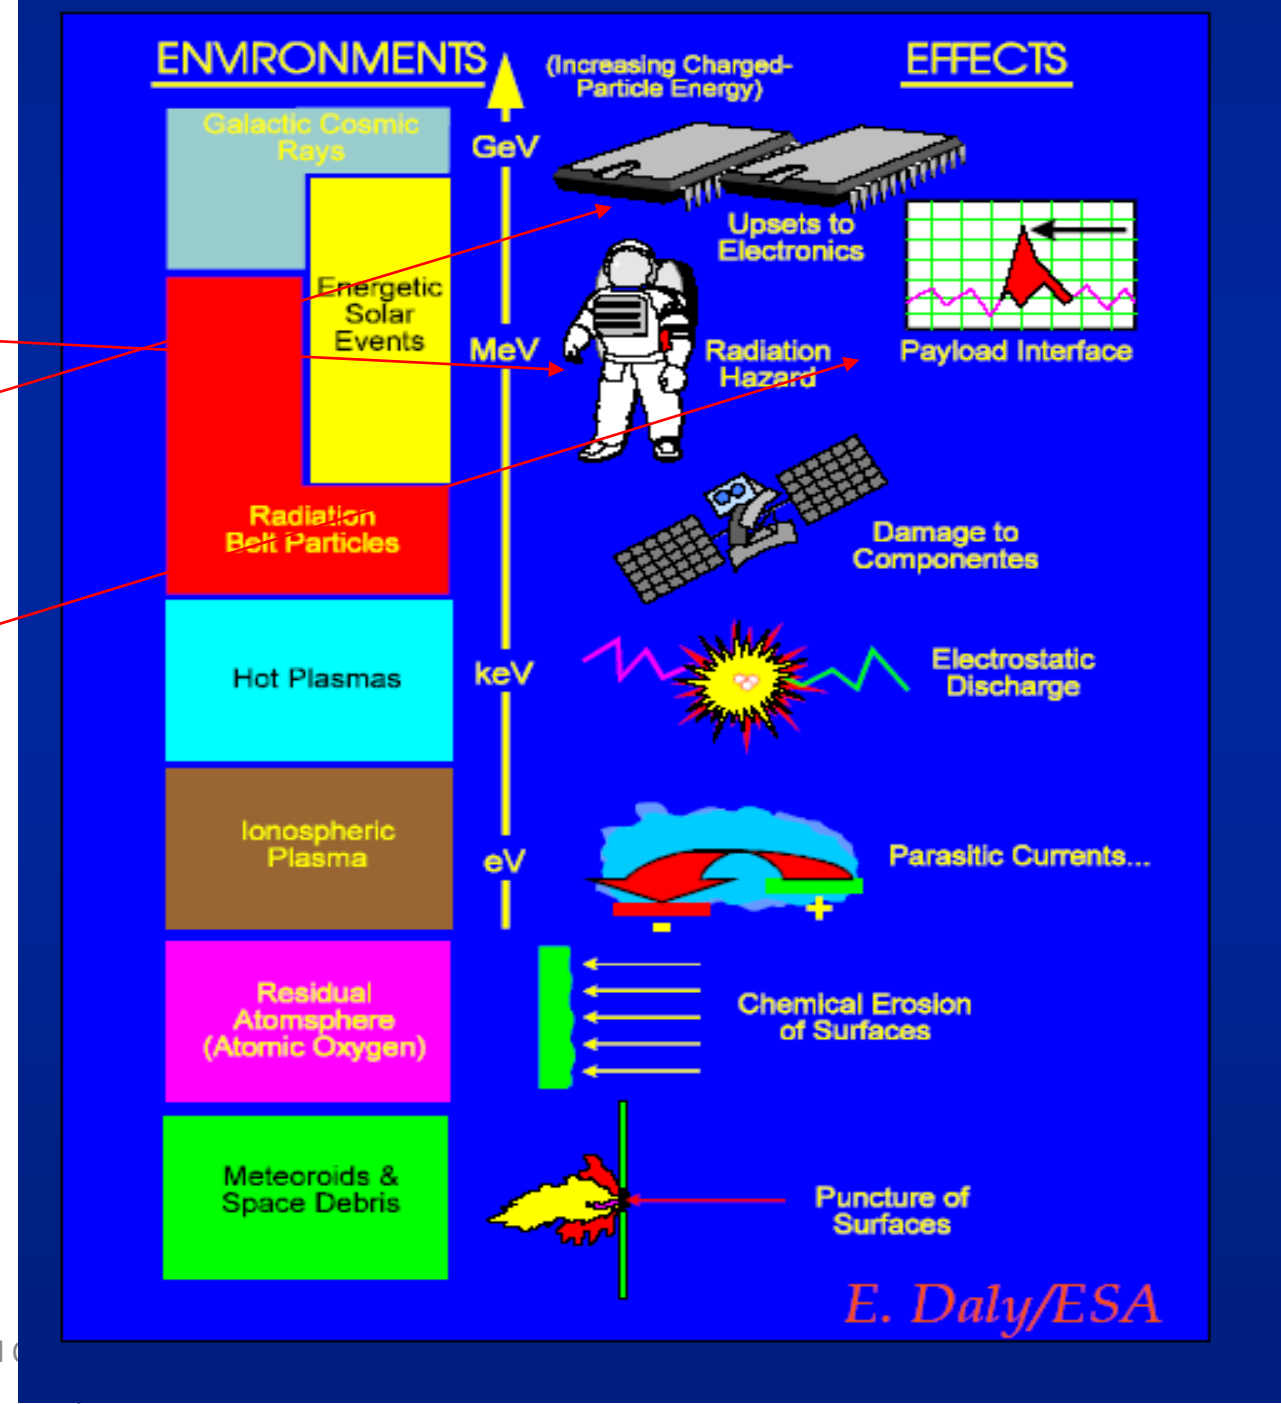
ENVIRONMENTS

(Increasing Charged-Particle Energy)

EFFECTS

Galactic Cosmic Rays

Energetic Solar Events

Radiation Belt Particles

Hot Plasmas

Ionospheric Plasma

Residual Atomsphere (Atomic Oxygen)

Meteoroids & Space Debris

GeV

MeV

keV

eV

Upsets to Electronics

Payload Interface

Radiation Hazard

Damage to Componentes

Electrostatic Discharge

Parasitic Currents...

-

+

Chemical Erosion of Surfaces

Puncture of Surfaces

E. Daly/ESA